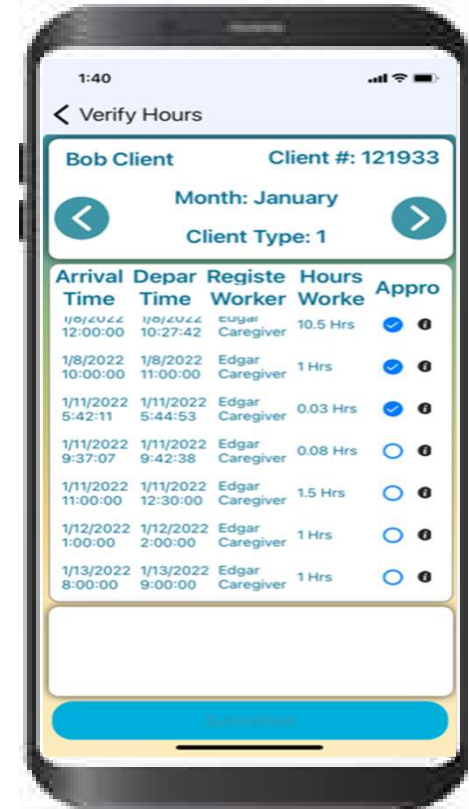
1:40

< Verify Hours

Bob Client

Client #: 121933

Month: January

Client Type: 1

| Arrival Time | Depar Time | Registe Worker | Hours Worke | Appro |
|---|---|---|---|---|
| 1/8/2022 12:00:00 | 1/8/2022 10:27:42 | Edgar Caregiver | 10.5 Hrs | |
| 1/8/2022 10:00:00 | 1/8/2022 11:00:00 | Edgar Caregiver | 1 Hrs | |
| 1/11/2022 5:42:11 | 1/11/2022 5:44:53 | Edgar Caregiver | 0.03 Hrs | |
| 1/11/2022 9:37:07 | 1/11/2022 9:42:38 | Edgar Caregiver | 0.08 Hrs | |
| 1/11/2022 11:00:00 | 1/11/2022 12:30:00 | Edgar Caregiver | 1.5 Hrs | |
| 1/12/2022 1:00:00 | 1/12/2022 2:00:00 | Edgar Caregiver | 1 Hrs | |
| 1/13/2022 8:00:00 | 1/13/2022 9:00:00 | Edgar Caregiver | 1 Hrs | |

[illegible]